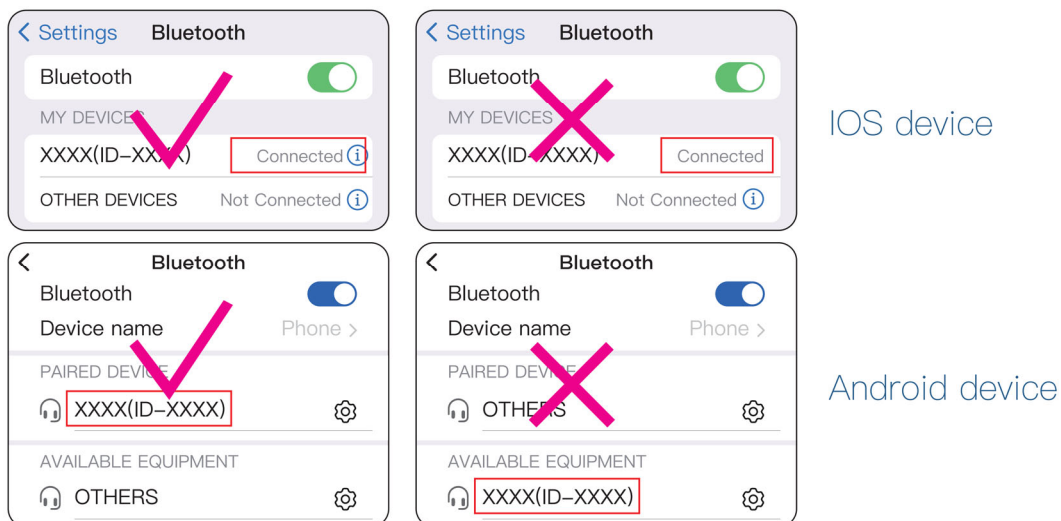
< Settings Bluetooth
Bluetooth
MY DEVICES
XXXX(ID–XXXX) Connected
OTHER DEVICES Not Connected

< Settings Bluetooth
Bluetooth
MY DEVICES
XXXX(ID–XXXX) Connected
OTHER DEVICES Not Connected

IOS device

< Bluetooth
Bluetooth
Device name Phone >
PAIRED DEVICE
XXXX(ID–XXXX)
AVAILABLE EQUIPMENT
OTHERS

< Bluetooth
Bluetooth
Device name Phone >
PAIRED DEVICE
OTHERS
AVAILABLE EQUIPMENT
XXXX(ID–XXXX)

Android device